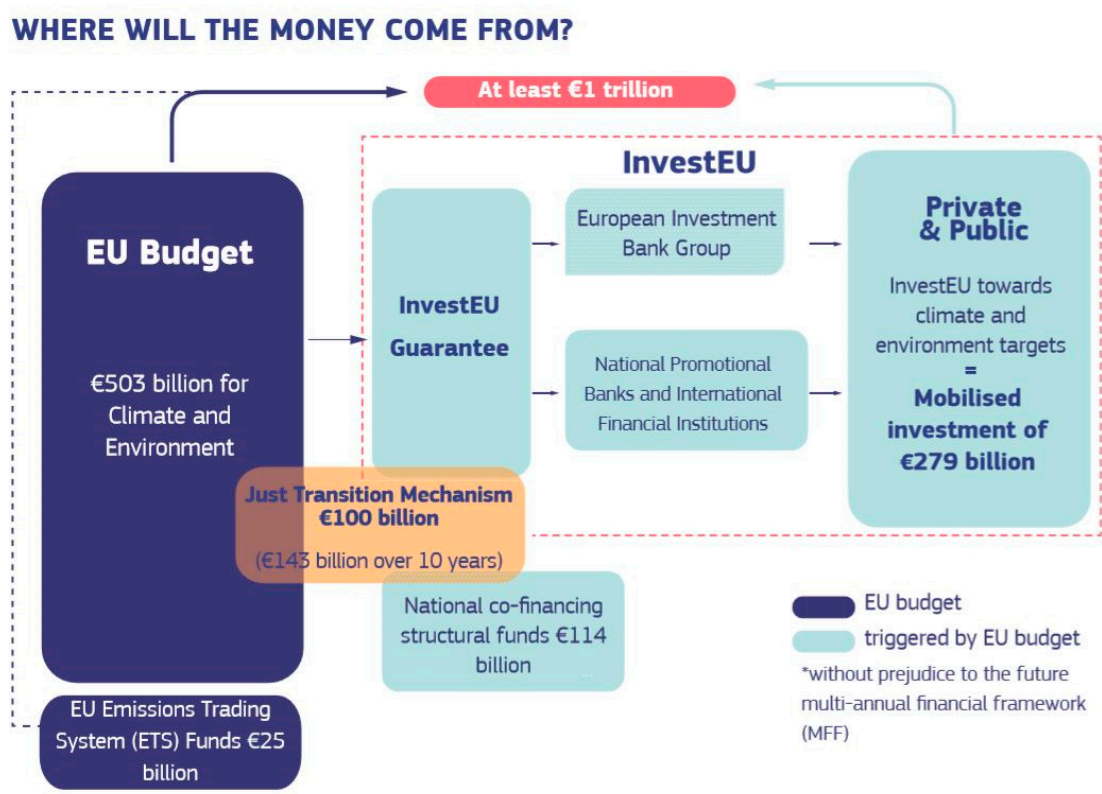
WHERE WILL THE MONEY COME FROM?

At least €1 trillion

InvestEU

EU Budget

€503 billion for Climate and Environment

InvestEU Guarantee

European Investment Bank Group

National Promotional Banks and International Financial Institutions

Private & Public

InvestEU towards climate and environment targets = Mobilised investment of €279 billion

Just Transition Mechanism €100 billion

(€143 billion over 10 years)

National co-financing structural funds €114 billion

EU Emissions Trading System (ETS) Funds €25 billion

EU budget

triggered by EU budget

*without prejudice to the future multi-annual financial framework (MFF)